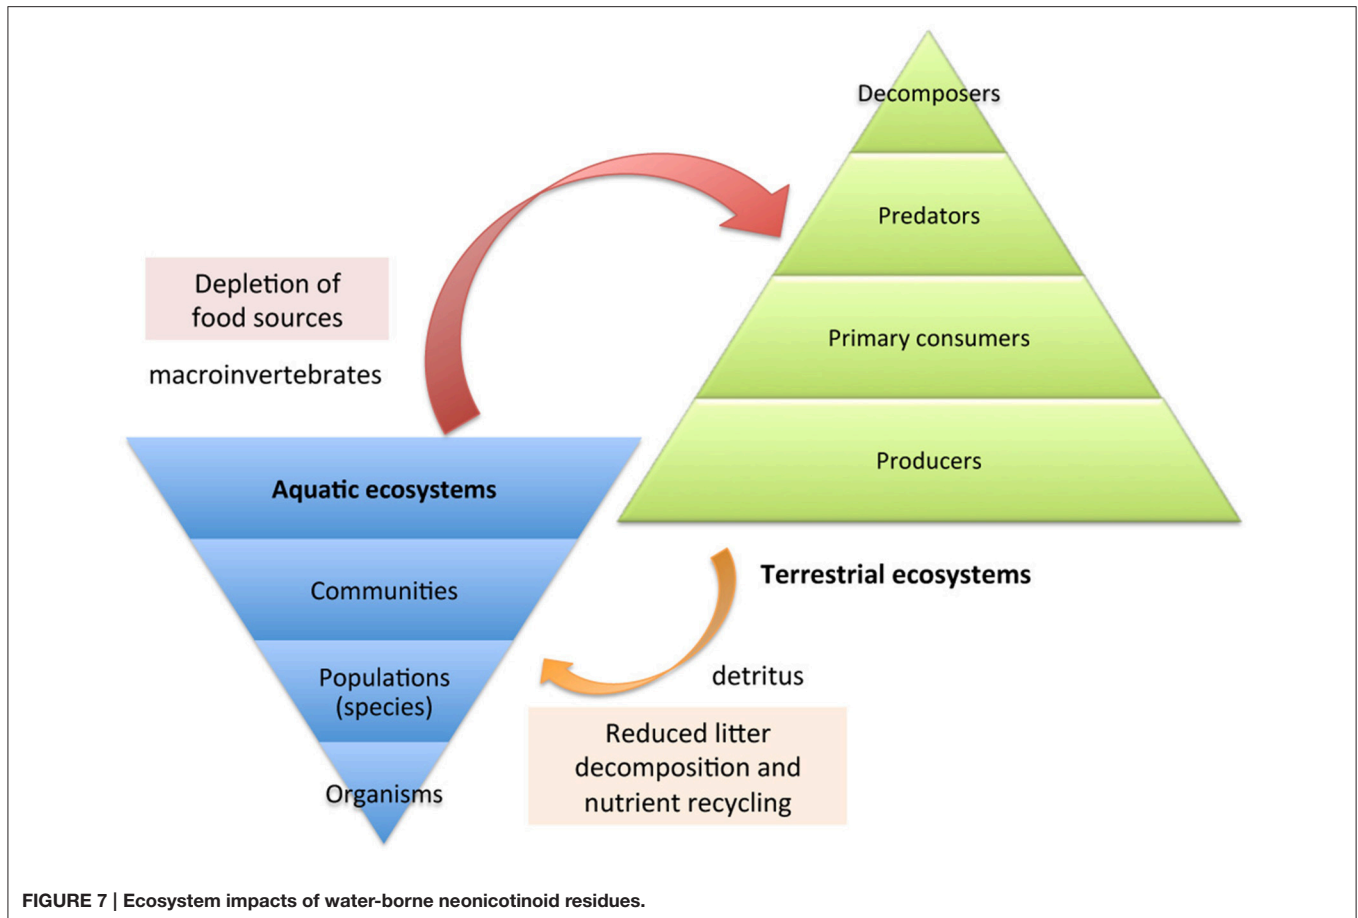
Decomposers

Predators

Primary consumers

Producers

Depletion of food sources

macroinvertebrates

Aquatic ecosystems

Communities

Populations (species)

Organisms

Terrestrial ecosystems

detritus

Reduced litter decomposition and nutrient recycling

FIGURE 7 | Ecosystem impacts of water-borne neonicotinoid residues.